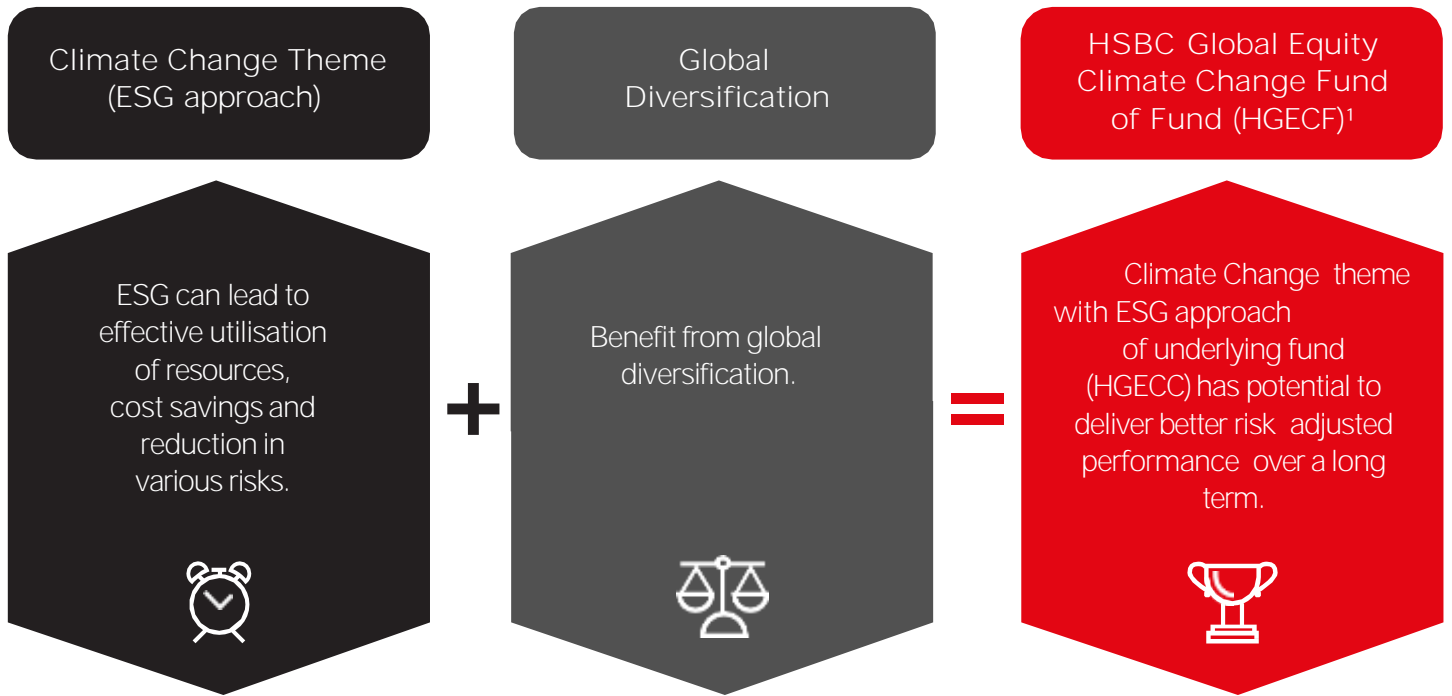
Climate Change Theme (ESG approach)

Global Diversification

HSBC Global Equity Climate Change Fund of Fund (HGECF)¹

ESG can lead to effective utilisation of resources, cost savings and reduction in various risks.

+

Benefit from global diversification.

=

Climate Change theme with ESG approach of underlying fund (HGECC) has potential to deliver better risk adjusted performance over a long term.